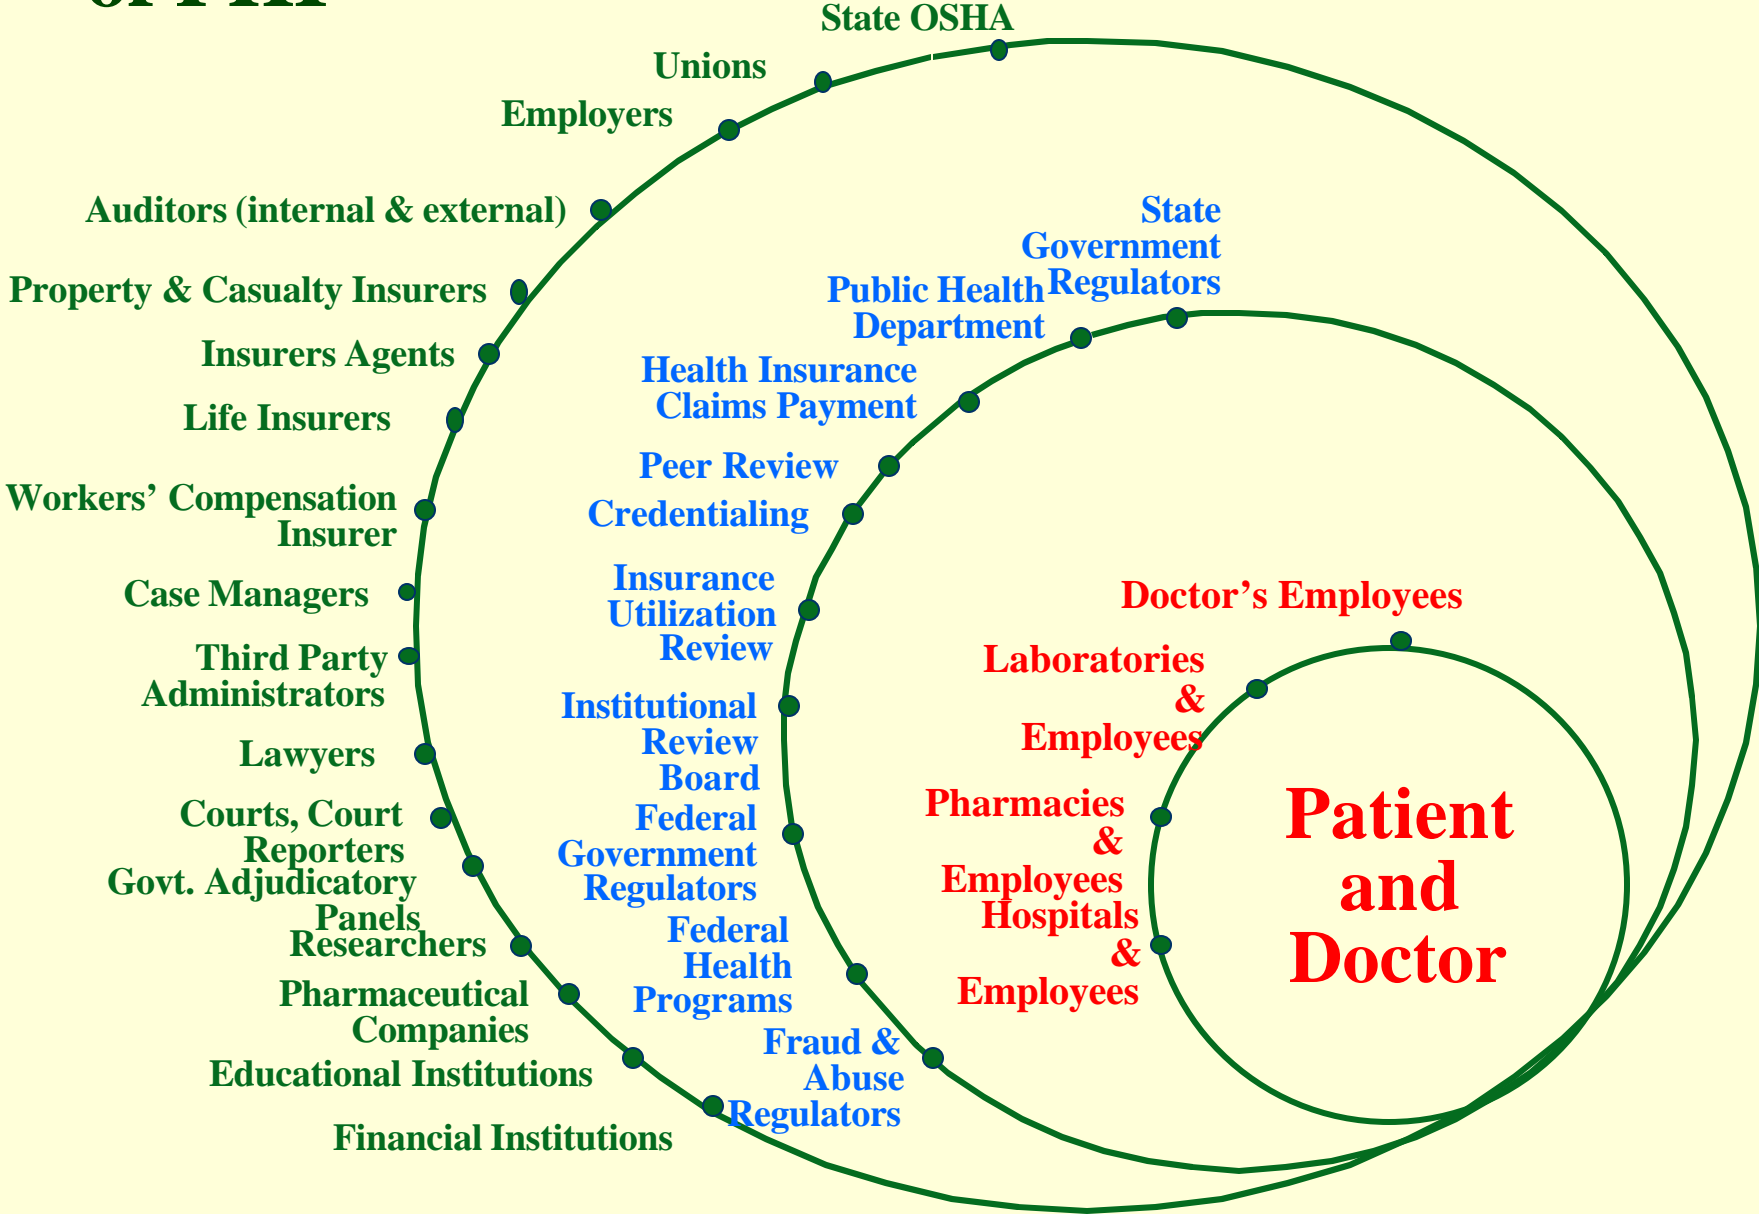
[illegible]

State OSHA

Unions

Employers

Auditors (internal & external)

Property & Casualty Insurers

Insurers Agents

Life Insurers

Workers' Compensation Insurer

Case Managers

Third Party Administrators

Lawyers

Courts, Court Reporters

Govt. Adjudicatory Panels

Researchers

Pharmaceutical Companies

Educational Institutions

Financial Institutions

State Government Regulators

Public Health Department

Health Insurance Claims Payment

Peer Review

Credentialing

Insurance Utilization Review

Institutional Review Board

Federal Government Regulators

Federal Health Programs

Fraud & Abuse Regulators

Doctor's Employees

Laboratories & Employees

Pharmacies & Employees

Hospitals & Employees

Patient and Doctor